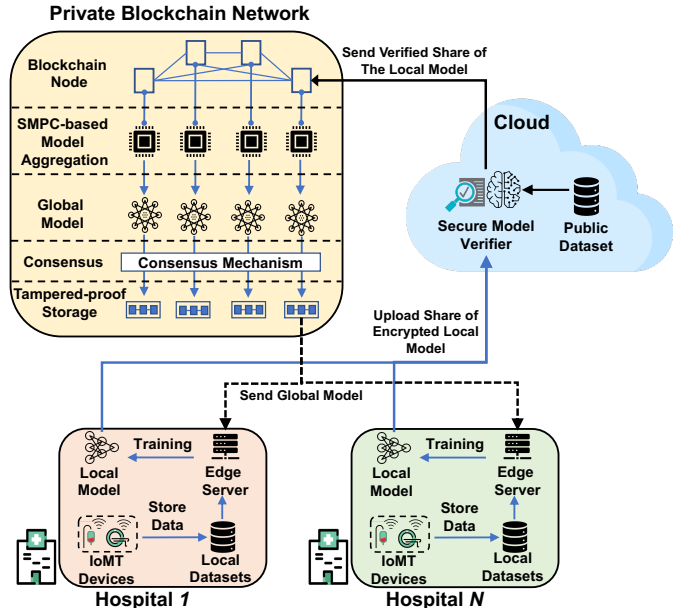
Private Blockchain Network

Blockchain Node

SMPC-based Model Aggregation

Global Model

Consensus

Consensus Mechanism

Tampered-proof Storage

Send Verified Share of The Local Model

Cloud

Secure Model Verifier

Public Dataset

Upload Share of Encrypted Local Model

Send Global Model

Training

Local Model

Edge Server

Store Data

IoMT Devices

Local Datasets

Hospital *1*

Training

Local Model

Edge Server

Store Data

IoMT Devices

Local Datasets

Hospital *N*